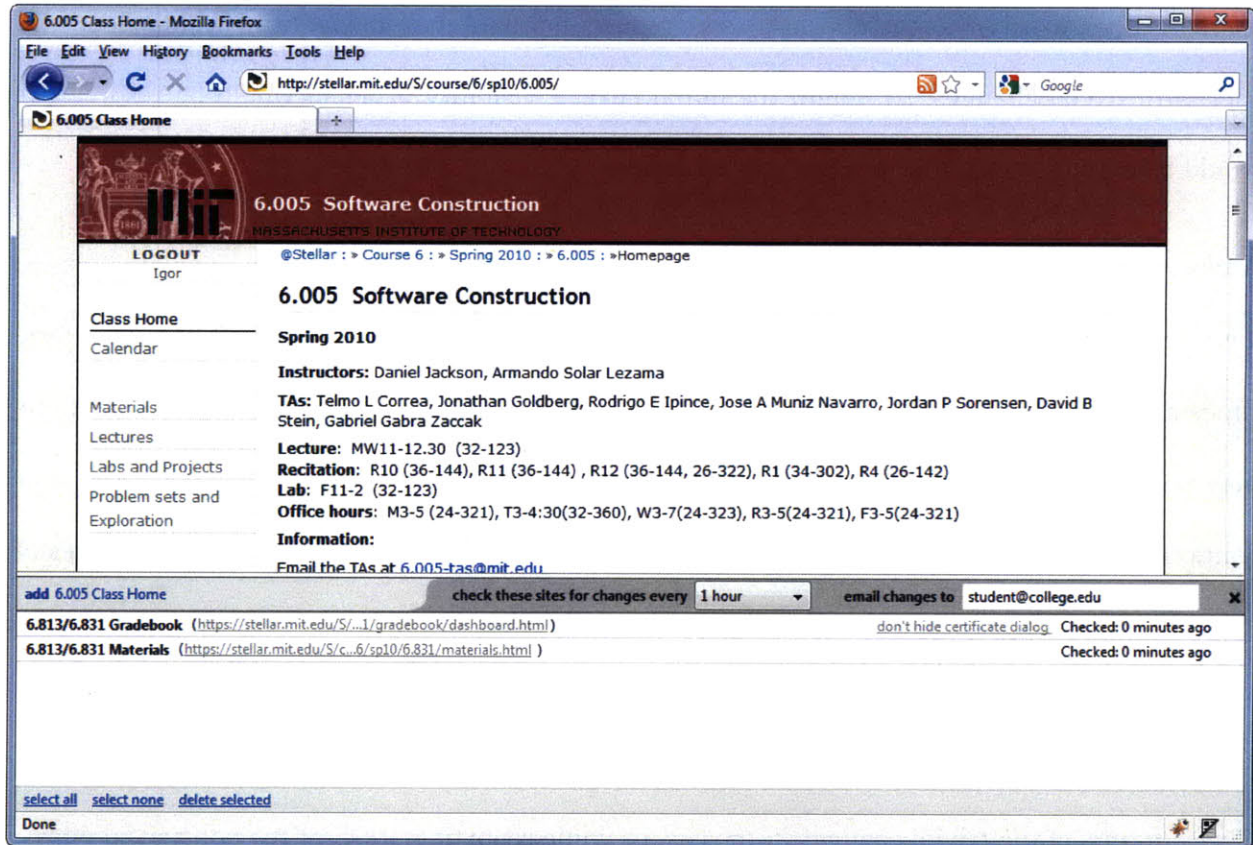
6.005 Class Home - Mozilla Firefox

File Edit View History Bookmarks Tools Help

http://stellar.mit.edu/S/course/6/sp10/6.005/

Google

6.005 Class Home

6.005 Software Construction

MASSACHUSETTS INSTITUTE OF TECHNOLOGY

LOGOUT
Igor

@Stellar : » Course 6 : » Spring 2010 : » 6.005 : »Homepage

Class Home
Calendar

Materials
Lectures
Labs and Projects
Problem sets and Exploration

6.005 Software Construction

Spring 2010

Instructors: Daniel Jackson, Armando Solar Lezama

TAs: Telmo L Correa, Jonathan Goldberg, Rodrigo E Ipince, Jose A Muniz Navarro, Jordan P Sorensen, David B Stein, Gabriel Gabra Zaccak

Lecture: MW11-12.30 (32-123)
Recitation: R10 (36-144), R11 (36-144) , R12 (36-144, 26-322), R1 (34-302), R4 (26-142)
Lab: F11-2 (32-123)
Office hours: M3-5 (24-321), T3-4:30(32-360), W3-7(24-323), R3-5(24-321), F3-5(24-321)
Information:

Email the TAs at 6.005-tas@mit.edu

add 6.005 Class Home    check these sites for changes every 1 hour    email changes to student@college.edu

6.813/6.831 Gradebook (https://stellar.mit.edu/S/...1/gradebook/dashboard.html)    don't hide certificate dialog    Checked: 0 minutes ago
6.813/6.831 Materials (https://stellar.mit.edu/S/c...6/sp10/6.831/materials.html )    Checked: 0 minutes ago

select all   select none   delete selected

Done